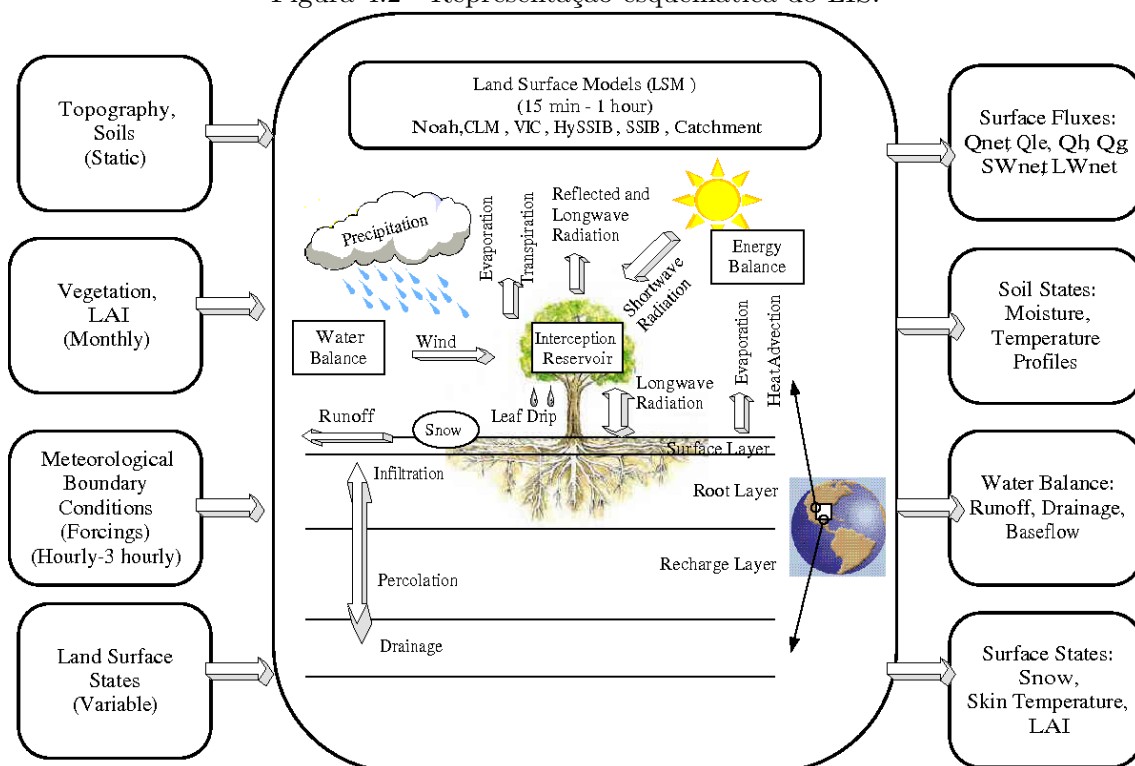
Figura 4.2 – Representação esquemática do LIS.

Topography, Soils (Static)

Vegetation, LAI (Monthly)

Meteorological Boundary Conditions (Forcings) (Hourly-3 hourly)

Land Surface States (Variable)

Land Surface Models (LSM )
(15 min - 1 hour)
Noah,CLM , VIC , HySSIB , SSIB , Catchment

Precipitation

Evaporation

Transpiration

Reflected and Longwave Radiation

Shortwave Radiation

Energy Balance

Water Balance

Wind

Interception Reservoir

Longwave Radiation

Evaporation

Heat Advection

Runoff

Snow

Leaf Drip

Surface Layer

Infiltration

Root Layer

Percolation

Recharge Layer

Drainage

Surface Fluxes: Qnet Qle, Qh Qg SWnet LWnet

Soil States: Moisture, Temperature Profiles

Water Balance: Runoff, Drainage, Baseflow

Surface States: Snow, Skin Temperature, LAI